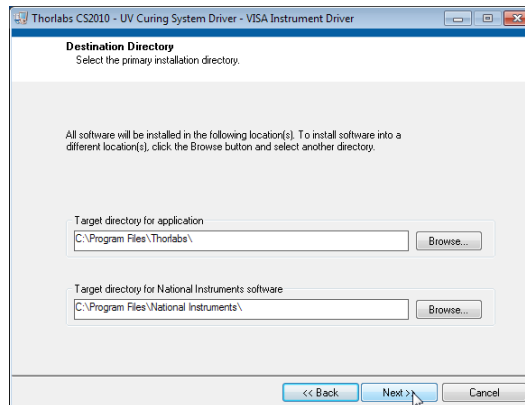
Thorlabs CS2010 - UV Curing System Driver - VISA Instrument Driver

Destination Directory
Select the primary installation directory.

All software will be installed in the following location(s). To install software into a different location(s), click the Browse button and select another directory.

Target directory for application
C:\Program Files\Thorlabs\
Browse...

Target directory for National Instruments software
C:\Program Files\National Instruments\
Browse...

<< Back
Next >>
Cancel